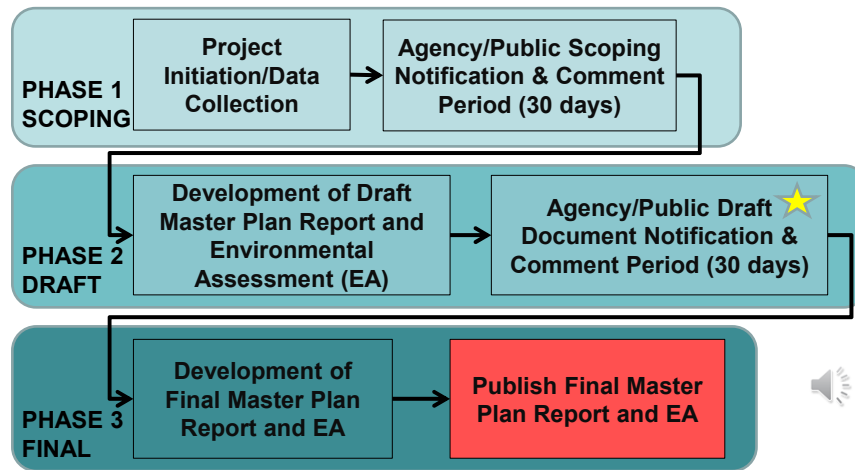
PHASE 1
SCOPING

Project Initiation/Data Collection

Agency/Public Scoping Notification & Comment Period (30 days)

PHASE 2
DRAFT

Development of Draft Master Plan Report and Environmental Assessment (EA)

Agency/Public Draft Document Notification & Comment Period (30 days)

PHASE 3
FINAL

Development of Final Master Plan Report and EA

Publish Final Master Plan Report and EA